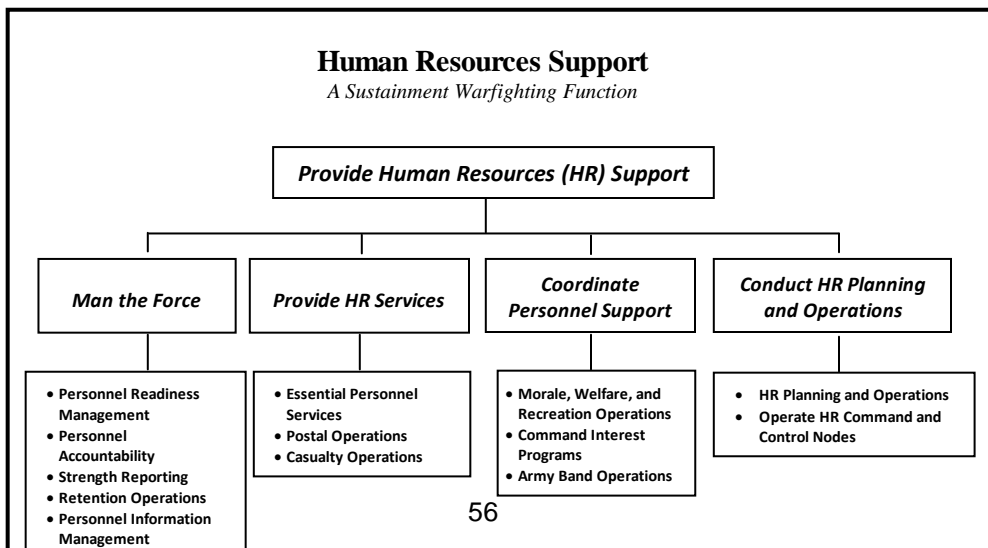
Human Resources Support

A Sustainment Warfighting Function

Provide Human Resources (HR) Support

Man the Force

Provide HR Services

Coordinate Personnel Support

Conduct HR Planning and Operations

- Personnel Readiness Management
- Personnel Accountability
- Strength Reporting
- Retention Operations
- Personnel Information Management

- Essential Personnel Services
- Postal Operations
- Casualty Operations

- Morale, Welfare, and Recreation Operations
- Command Interest Programs
- Army Band Operations

- HR Planning and Operations
- Operate HR Command and Control Nodes

56